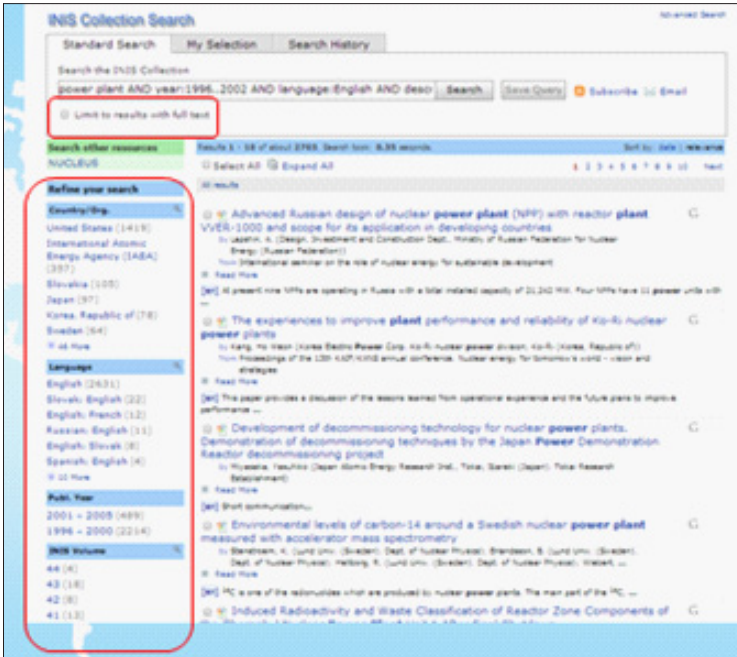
INIS Collection Search

Advanced Search

Standard Search | My Selection | Search History

Search the INIS Collection

power plant AND year:1996..2002 AND language:English AND desc

Search

Save Query

Subscribe

Email

Limit to results with full text

Search other resources

NUCLEUS

Refine your search

Country/Org.

United States (1419)

International Atomic Energy Agency (IAEA) (357)

Slovakia (105)

Japan (97)

Korea, Republic of (78)

Sweden (64)

46 More

Language

English (2631)

Slovak; English (22)

English; French (12)

Russian; English (11)

English; Slovak (8)

Spanish; English (4)

10 More

Publ. Year

2001 – 2005 (489)

1996 – 2000 (2214)

INIS Volume

44 (4)

43 (18)

42 (8)

41 (13)

Results 1 - 10 of about 2703. Search took: 0.35 seconds.

Sort by: date | relevance

Select All

Expand All

All results

1 2 3 4 5 6 7 8 9 10 Next

Advanced Russian design of nuclear power plant (NPP) with reactor plant VVER-1000 and scope for its application in developing countries

by Lapshin, A. (Design, Investment and Construction Dept., Ministry of Russian Federation for Nuclear Energy (Russian Federation))

from International seminar on the role of nuclear energy for sustainable development

Read More

[en] At present nine NPPs are operating in Russia with a total installed capacity of 21,242 MW. Four NPPs have 11 power units with ...

The experiences to improve plant performance and reliability of Ko-Ri nuclear power plants

by Kang, Ho Weon (Korea Electric Power Corp. Ko-Ri nuclear power division, Ko-Ri (Korea, Republic of))

from Proceedings of the 13th KAIF/KNS annual conference. Nuclear energy for tomorrow's world - vision and strategies

Read More

[en] This paper provides a discussion of the lessons learned from operational experience and the future plans to improve performance ...

Development of decommissioning technology for nuclear power plants. Demonstration of decommissioning techniques by the Japan Power Demonstration Reactor decommissioning project

by Miyasaka, Yasuhiko (Japan Atomic Energy Research Inst., Tokai, Ibaraki (Japan). Tokai Research Establishment)

Read More

[en] Short communication...

Environmental levels of carbon-14 around a Swedish nuclear power plant measured with accelerator mass spectrometry

by Stenstroem, K. (Lund Univ. (Sweden). Dept. of Nuclear Physics); Skanberg, D. (Lund Univ. (Sweden). Dept. of Nuclear Physics); Hellborg, R. (Lund Univ. (Sweden). Dept. of Nuclear Physics); Mattsson, S. ...

Read More

[en] $^{14}C$ is one of the radionuclides which are produced by nuclear power plants. The main part of the $^{14}C$, ...

Induced Radioactivity and Waste Classification of Reactor Zone Components of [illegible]